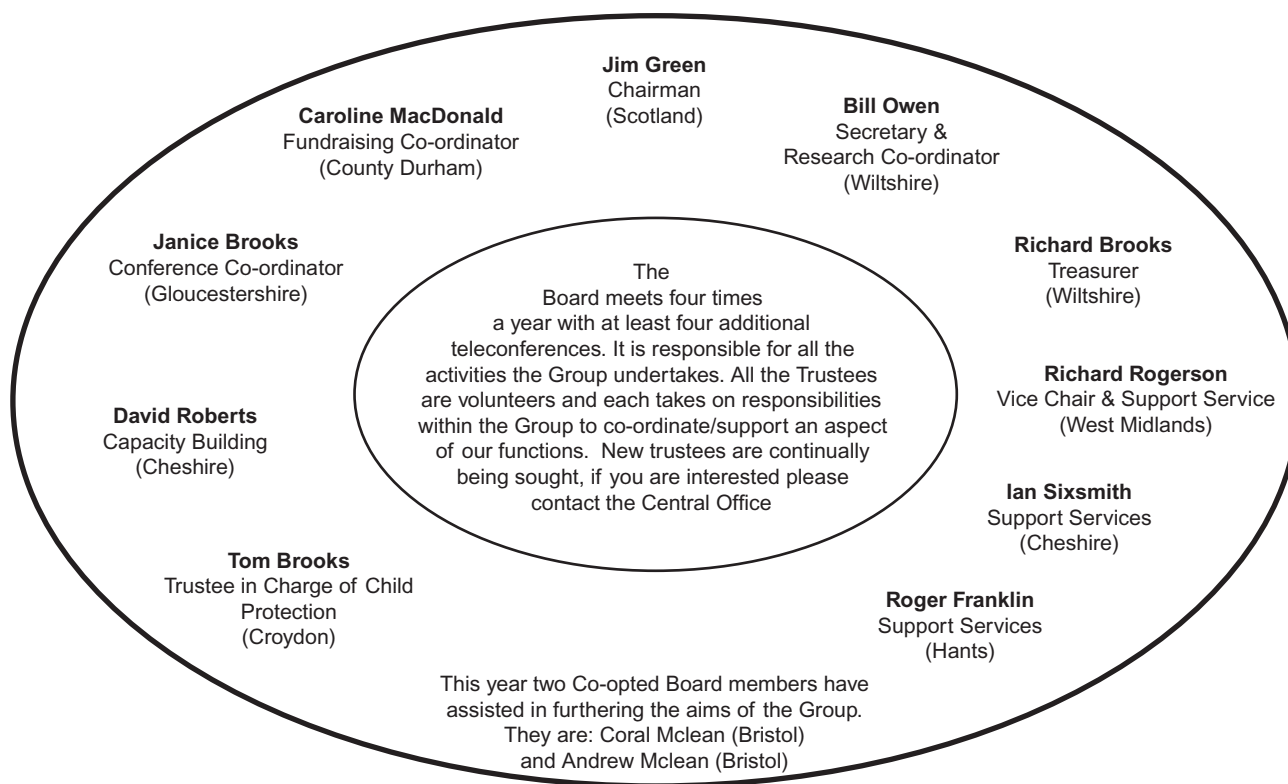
**Jim Green**
Chairman
(Scotland)

**Caroline MacDonald**
Fundraising Co-ordinator
(County Durham)

**Bill Owen**
Secretary &
Research Co-ordinator
(Wiltshire)

**Janice Brooks**
Conference Co-ordinator
(Gloucestershire)

The Board meets four times a year with at least four additional teleconferences. It is responsible for all the activities the Group undertakes. All the Trustees are volunteers and each takes on responsibilities within the Group to co-ordinate/support an aspect of our functions. New trustees are continually being sought, if you are interested please contact the Central Office

**Richard Brooks**
Treasurer
(Wiltshire)

**Richard Rogerson**
Vice Chair & Support Service
(West Midlands)

**David Roberts**
Capacity Building
(Cheshire)

**Ian Sixsmith**
Support Services
(Cheshire)

**Tom Brooks**
Trustee in Charge of Child Protection
(Croydon)

**Roger Franklin**
Support Services
(Hants)

This year two Co-opted Board members have assisted in furthering the aims of the Group. They are: Coral Mclean (Bristol) and Andrew Mclean (Bristol)